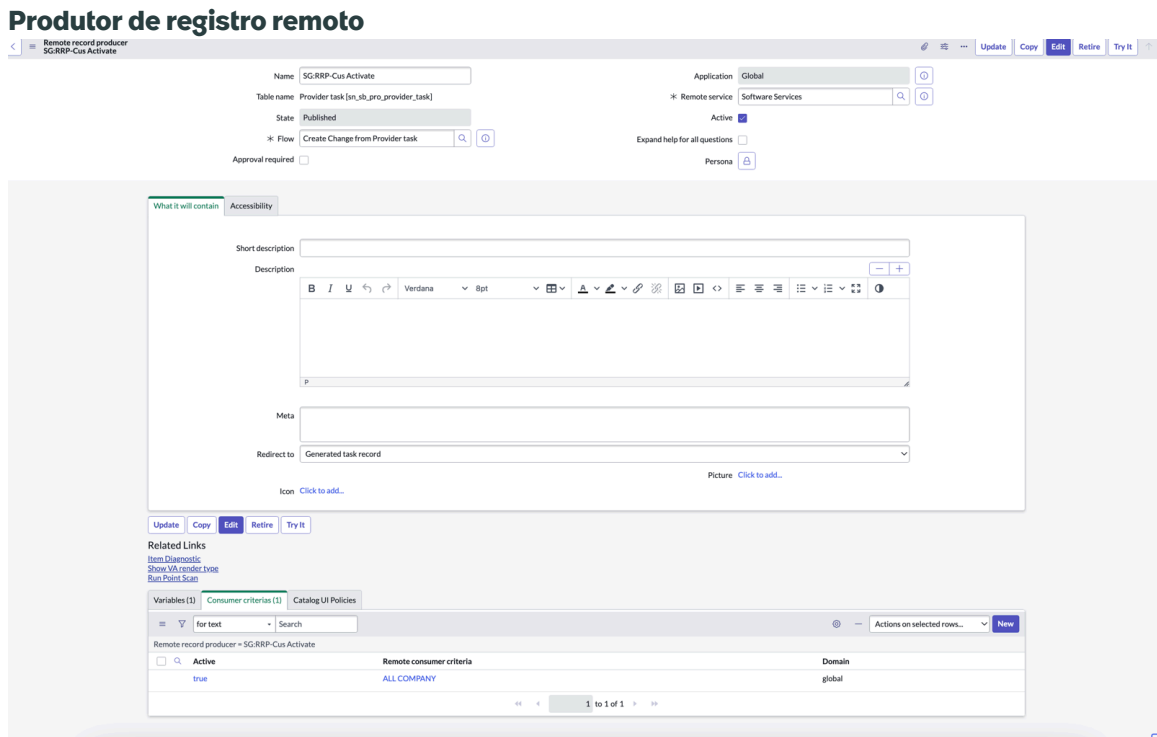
Produtor de registro remoto

Remote record producer
SG:RRP-Cus Activate

Update Copy Edit Retire Try It

Name SG:RRP-Cus Activate
Table name Provider task [sn_sb_pro_provider_task]
State Published
Flow Create Change from Provider task
Approval required

Application Global
Remote service Software Services
Active
Expand help for all questions
Persona

What it will contain | Accessibility

Short description
Description
B I U Verdana 8pt
P

Meta
Redirect to Generated task record
Picture Click to add...
Icon Click to add...

Update Copy Edit Retire Try It

Related Links
Item Diagnostic
Show VA render type
Run Point Scan

Variables (1) | Consumer criterias (1) | Catalog UI Policies

for text Search Actions on selected rows... New

Remote record producer = SG:RRP-Cus Activate

| Active | Remote consumer criteria | Domain |
|---|---|---|
| true | ALL COMPANY | global |

1 to 1 of 1